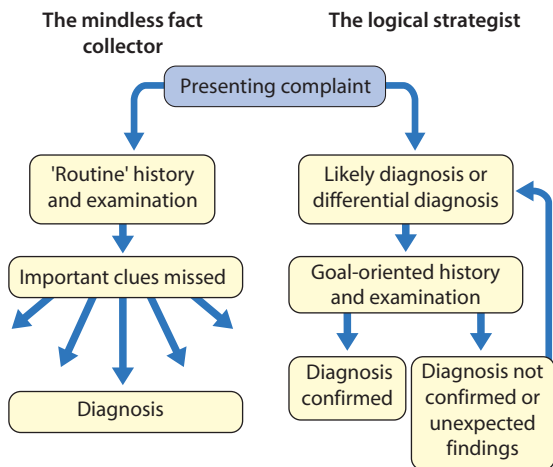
The mindless fact collector

The logical strategist

Presenting complaint

'Routine' history and examination

Important clues missed

Diagnosis

Likely diagnosis or differential diagnosis

Goal-oriented history and examination

Diagnosis confirmed

Diagnosis not confirmed or unexpected findings